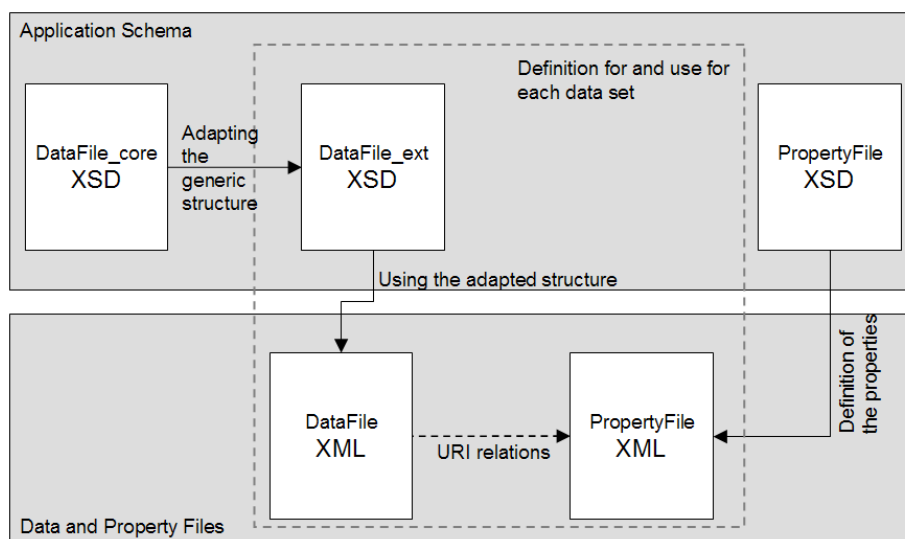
Application Schema

Definition for and use for each data set

DataFile_core
XSD

Adapting the generic structure

DataFile_ext
XSD

PropertyFile
XSD

Using the adapted structure

Definition of the properties

DataFile
XML

URI relations

PropertyFile
XML

Data and Property Files